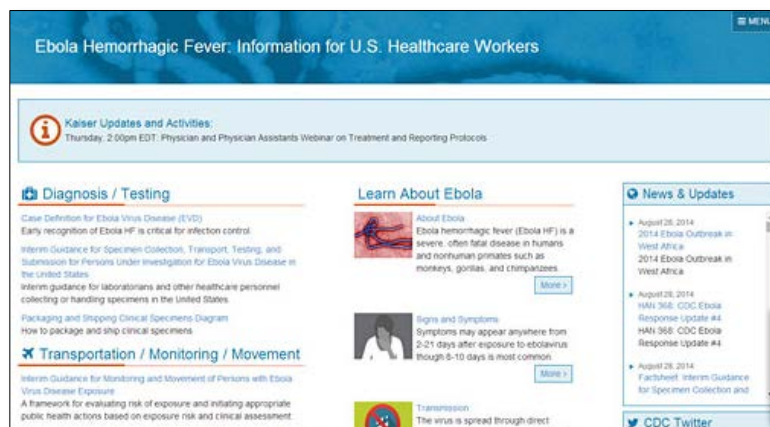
≡ MENU

Ebola Hemorrhagic Fever: Information for U.S. Healthcare Workers

Kaiser Updates and Activities:
Thursday, 2:00pm EDT: Physician and Physician Assistants Webinar on Treatment and Reporting Protocols

Diagnosis / Testing

Case Definition for Ebola Virus Disease (EVD)
Early recognition of Ebola HF is critical for infection control.

Interim Guidance for Specimen Collection, Transport, Testing, and Submission for Persons Under Investigation for Ebola Virus Disease in the United States
Interim guidance for laboratorians and other healthcare personnel collecting or handling specimens in the United States.

Packaging and Shipping Clinical Specimens Diagram
How to package and ship clinical specimens

Transportation / Monitoring / Movement

Interim Guidance for Monitoring and Movement of Persons with Ebola Virus Disease Exposure
A framework for evaluating risk of exposure and initiating appropriate public health actions based on exposure risk and clinical assessment.

Learn About Ebola

About Ebola
Ebola hemorrhagic fever (Ebola HF) is a severe, often fatal disease in humans and nonhuman primates such as monkeys, gorillas, and chimpanzees.
More >

Signs and Symptoms
Symptoms may appear anywhere from 2-21 days after exposure to ebolavirus though 8-10 days is most common.
More >

Transmission
The virus is spread through direct

News & Updates

August 28, 2014
2014 Ebola Outbreak in West Africa
2014 Ebola Outbreak in West Africa

August 28, 2014
HAN 368: CDC Ebola Response Update #4
HAN 368: CDC Ebola Response Update #4

August 28, 2014
Factsheet: Interim Guidance for Specimen Collection and

CDC Twitter